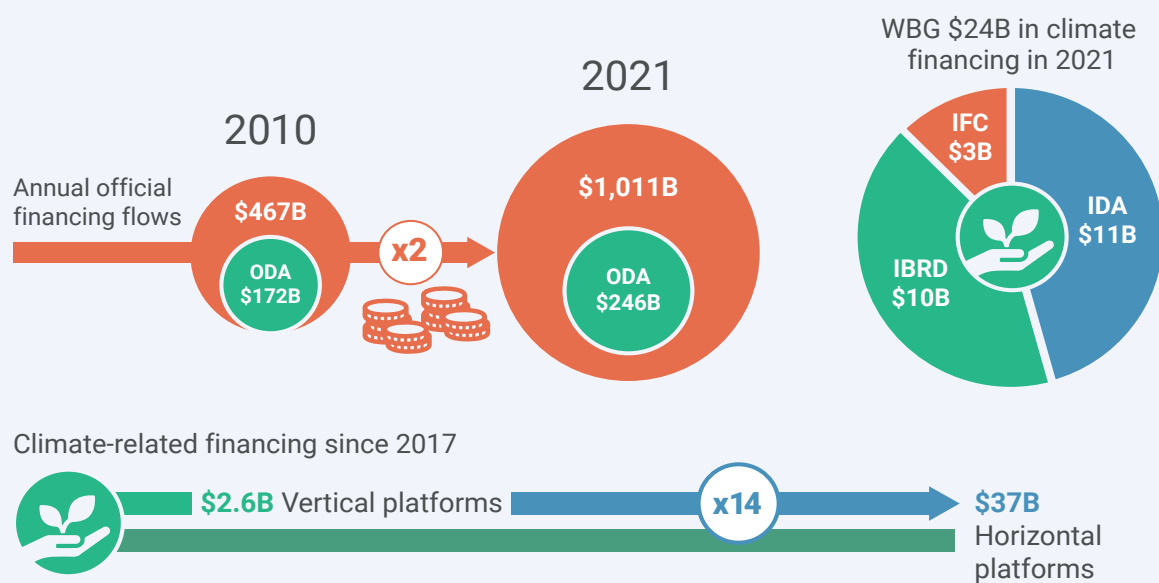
WBG $24B in climate financing in 2021

2010

2021

Annual official financing flows

$467B

ODA
$172B

x2

$1,011B

ODA
$246B

IFC
$3B

IDA
$11B

IBRD
$10B

Climate-related financing since 2017

$2.6B Vertical platforms

x14

$37B
Horizontal platforms